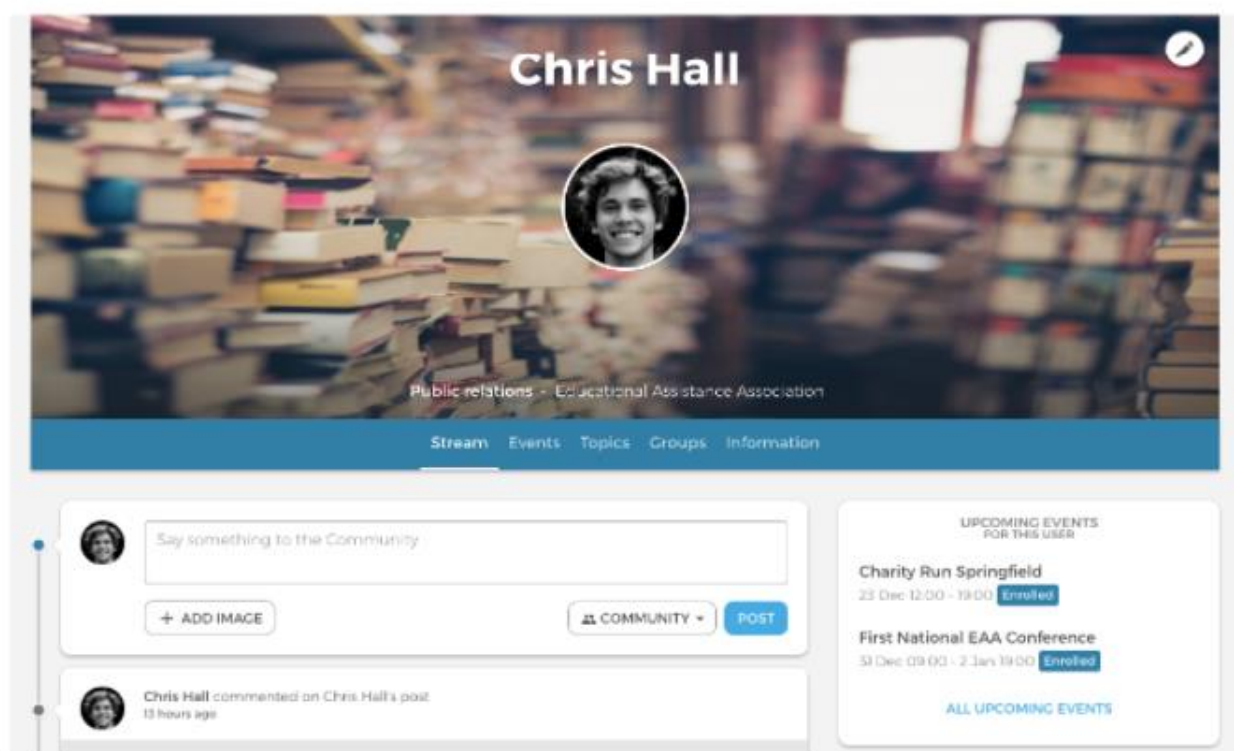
Chris Hall

Public relations - Educational Assistance Association

Stream Events Topics Groups Information

Say something to the Community

+ ADD IMAGE

COMMUNITY

POST

Chris Hall commented on Chris Hall's post
13 hours ago

UPCOMING EVENTS
FOR THIS USER

Charity Run Springfield
23 Dec 12:00 - 19:00 Enrolled

First National EAA Conference
31 Dec 09:00 - 2 Jan 19:00 Enrolled

ALL UPCOMING EVENTS